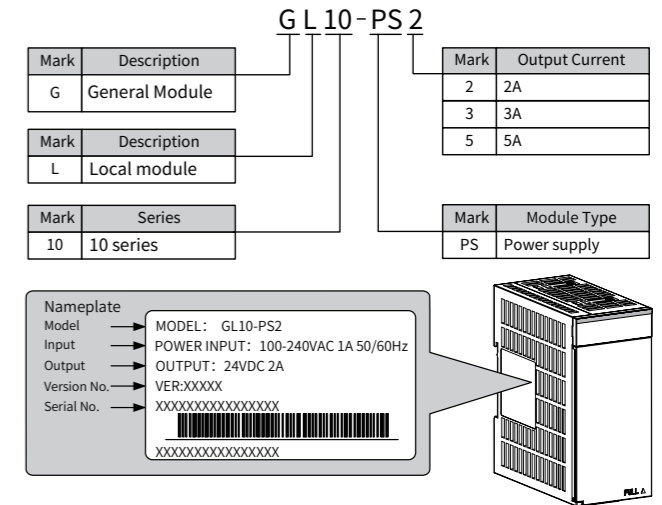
G L 10 - PS 2

| Mark | Description |
|---|---|
| G | General Module |

| Mark | Description |
|---|---|
| L | Local module |

| Mark | Series |
|---|---|
| 10 | 10 series |

| Mark | Output Current |
|---|---|
| 2 | 2A |
| 3 | 3A |
| 5 | 5A |

| Mark | Module Type |
|---|---|
| PS | Power supply |

Nameplate
Model
Input
Output
Version No.
Serial No.

MODEL: GL10-PS2
POWER INPUT: 100-240VAC 1A 50/60Hz
OUTPUT: 24VDC 2A
VER:XXXXX
XXXXXXXXXXXXXXXX
XXXXXXXXXXXXXXXX